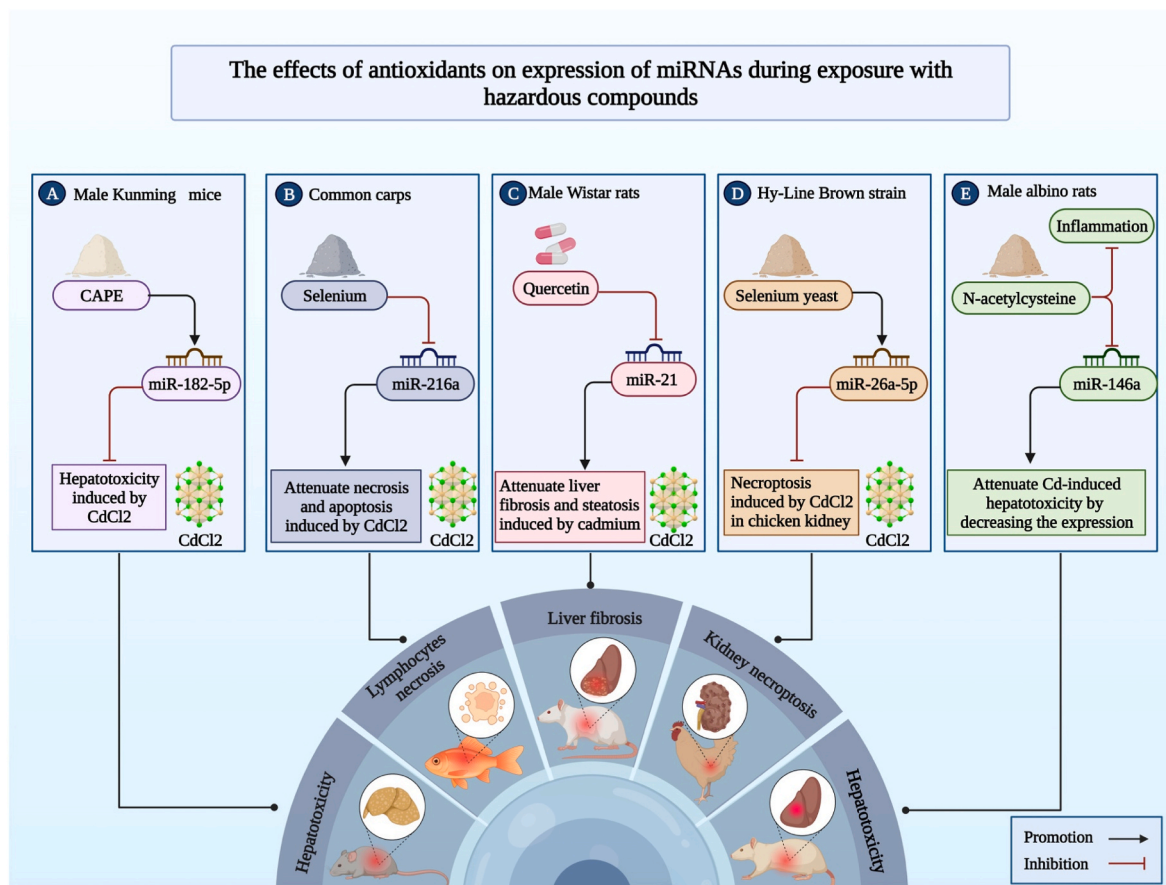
The effects of antioxidants on expression of miRNAs during exposure with hazardous compounds

A Male Kunming mice

CAPE

miR-182-5p

Hepatotoxicity induced by CdCl2

CdCl2

B Common carps

Selenium

miR-216a

Attenuate necrosis and apoptosis induced by CdCl2

CdCl2

C Male Wistar rats

Quercetin

miR-21

Attenuate liver fibrosis and steatosis induced by cadmium

CdCl2

D Hy-Line Brown strain

Selenium yeast

miR-26a-5p

Necroptosis induced by CdCl2 in chicken kidney

CdCl2

E Male albino rats

Inflammation

N-acetylcysteine

miR-146a

Attenuate Cd-induced hepatotoxicity by decreasing the expression

Hepatotoxicity

Lymphocytes necrosis

Liver fibrosis

Kidney necroptosis

Hepatotoxicity

Promotion

Inhibition